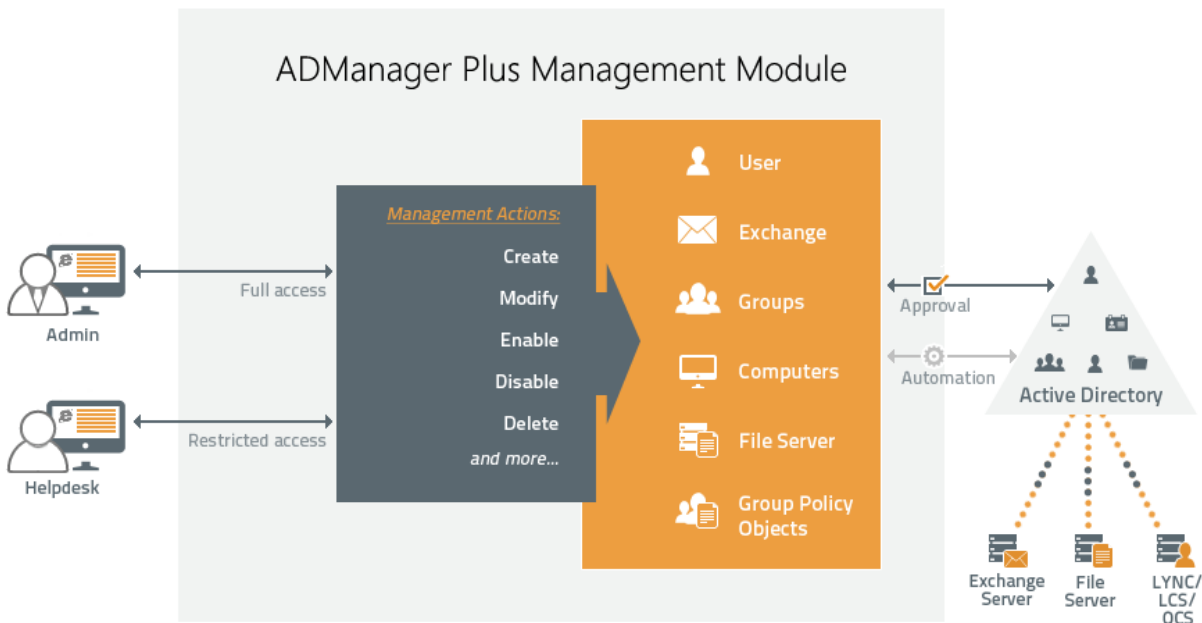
ADManager Plus Management Module

Admin

Full access

Helpdesk

Restricted access

Management Actions:

Create

Modify

Enable

Disable

Delete

and more...

User

Exchange

Groups

Computers

File Server

Group Policy Objects

Approval

Automation

Active Directory

Exchange Server

File Server

LYNC/ LCS/ OCS